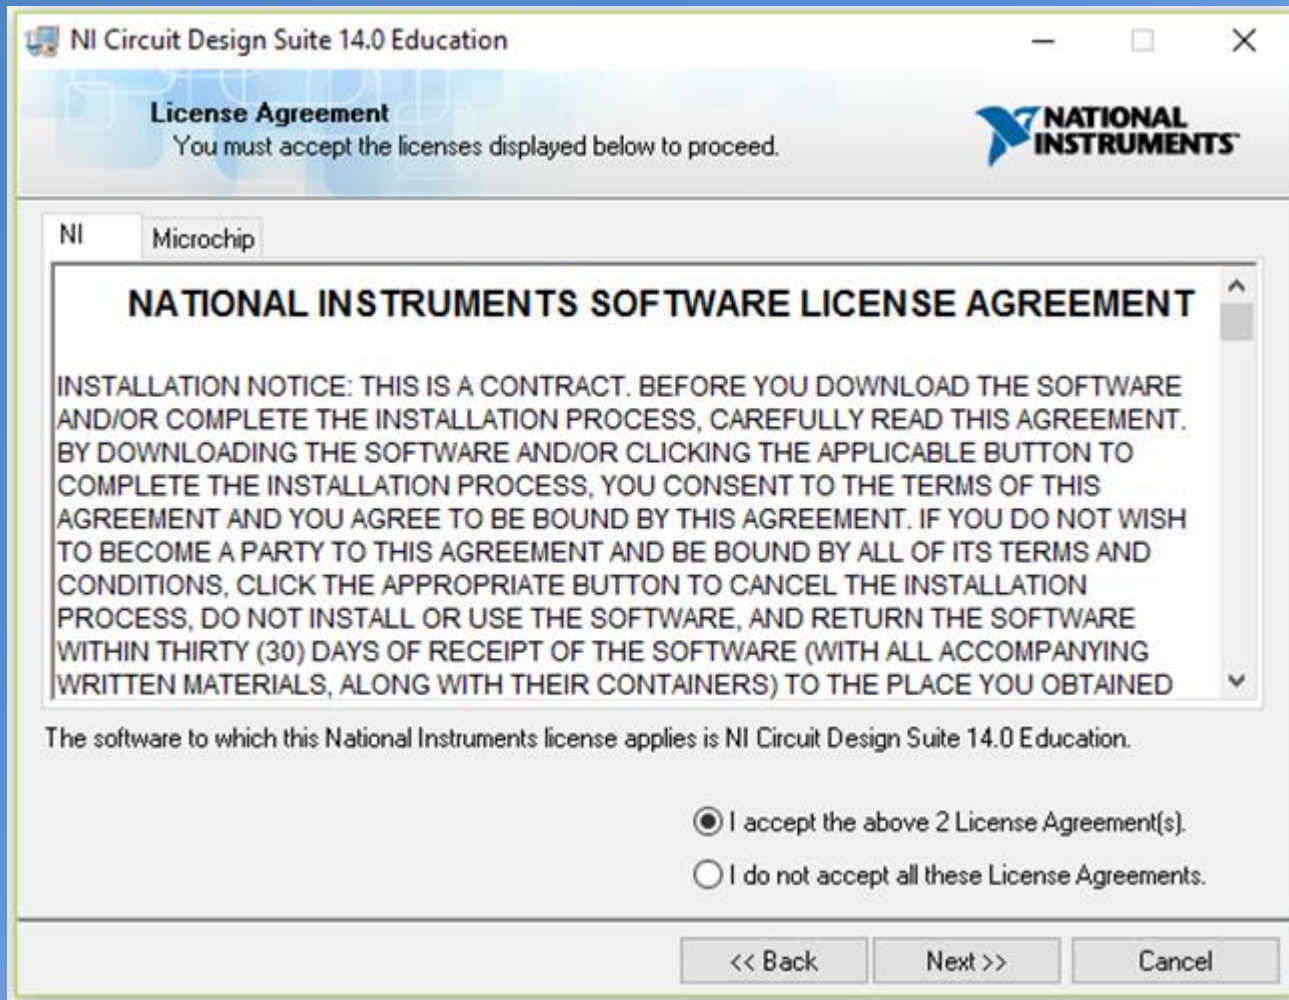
NI Circuit Design Suite 14.0 Education

License Agreement
You must accept the licenses displayed below to proceed.

NATIONAL INSTRUMENTS

NI
Microchip

NATIONAL INSTRUMENTS SOFTWARE LICENSE AGREEMENT

INSTALLATION NOTICE: THIS IS A CONTRACT. BEFORE YOU DOWNLOAD THE SOFTWARE AND/OR COMPLETE THE INSTALLATION PROCESS, CAREFULLY READ THIS AGREEMENT. BY DOWNLOADING THE SOFTWARE AND/OR CLICKING THE APPLICABLE BUTTON TO COMPLETE THE INSTALLATION PROCESS, YOU CONSENT TO THE TERMS OF THIS AGREEMENT AND YOU AGREE TO BE BOUND BY THIS AGREEMENT. IF YOU DO NOT WISH TO BECOME A PARTY TO THIS AGREEMENT AND BE BOUND BY ALL OF ITS TERMS AND CONDITIONS, CLICK THE APPROPRIATE BUTTON TO CANCEL THE INSTALLATION PROCESS, DO NOT INSTALL OR USE THE SOFTWARE, AND RETURN THE SOFTWARE WITHIN THIRTY (30) DAYS OF RECEIPT OF THE SOFTWARE (WITH ALL ACCOMPANYING WRITTEN MATERIALS, ALONG WITH THEIR CONTAINERS) TO THE PLACE YOU OBTAINED

The software to which this National Instruments license applies is NI Circuit Design Suite 14.0 Education.

I accept the above 2 License Agreement(s).
I do not accept all these License Agreements.

<< Back
Next >>
Cancel